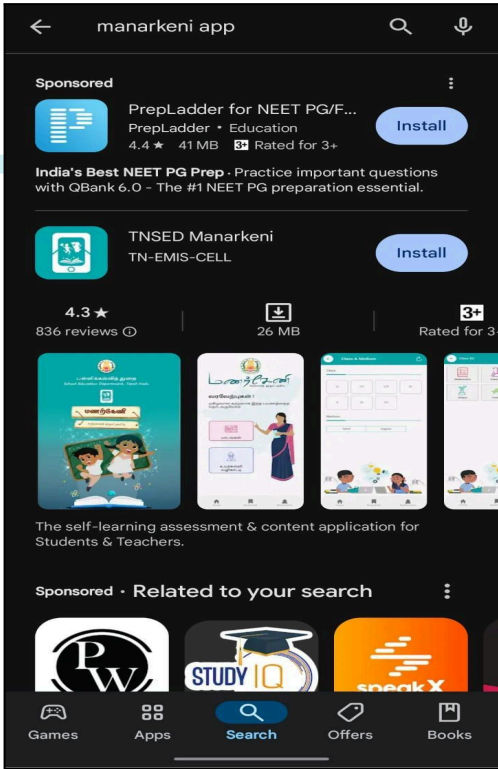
manarkeni app

Sponsored

PrepLadder for NEET PG/F...
PrepLadder • Education
4.4 ★ 41 MB 3+ Rated for 3+

Install

India's Best NEET PG Prep · Practice important questions with QBank 6.0 - The #1 NEET PG preparation essential.

TNSED Manarkeni
TN-EMIS-CELL

Install

4.3 ★
836 reviews ⓘ

26 MB

3+
Rated for 3

The self-learning assessment & content application for Students & Teachers.

Sponsored · Related to your search

PW

STUDY IQ

speak X

Games
Apps
Search
Offers
Books